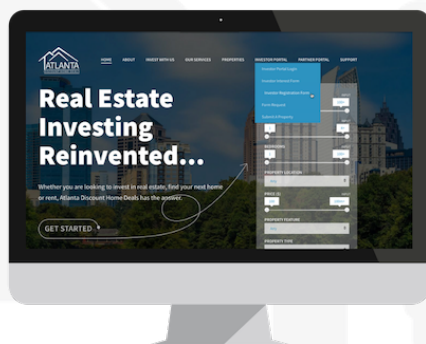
ATLANTA

HOME ABOUT INVEST WITH US OUR SERVICES PROPERTIES INVESTOR PORTAL PARTNER PORTAL SUPPORT

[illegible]
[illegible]
Investor Registration Form
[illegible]
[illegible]

Real Estate Investing Reinvented...

Whether you are looking to invest in real estate, find your next home or rent, Atlanta Discount Home Deals has the answer.

GET STARTED

PROPERTY LOCATION
PRICE ($)
PROPERTY FEATURE
PROPERTY TYPE